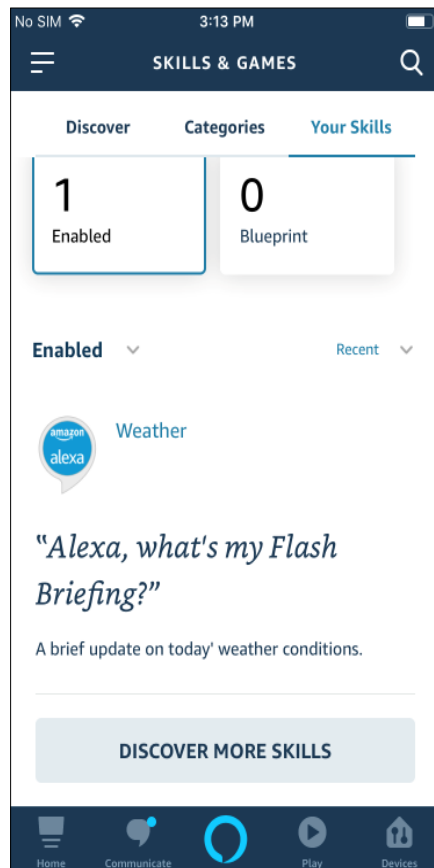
No SIM 3:13 PM

SKILLS & GAMES

Discover Categories Your Skills

1
Enabled

0
Blueprint

Enabled Recent

amazon alexa

Weather

"Alexa, what's my Flash Briefing?"

A brief update on today' weather conditions.

DISCOVER MORE SKILLS

Home Communicate Play Devices